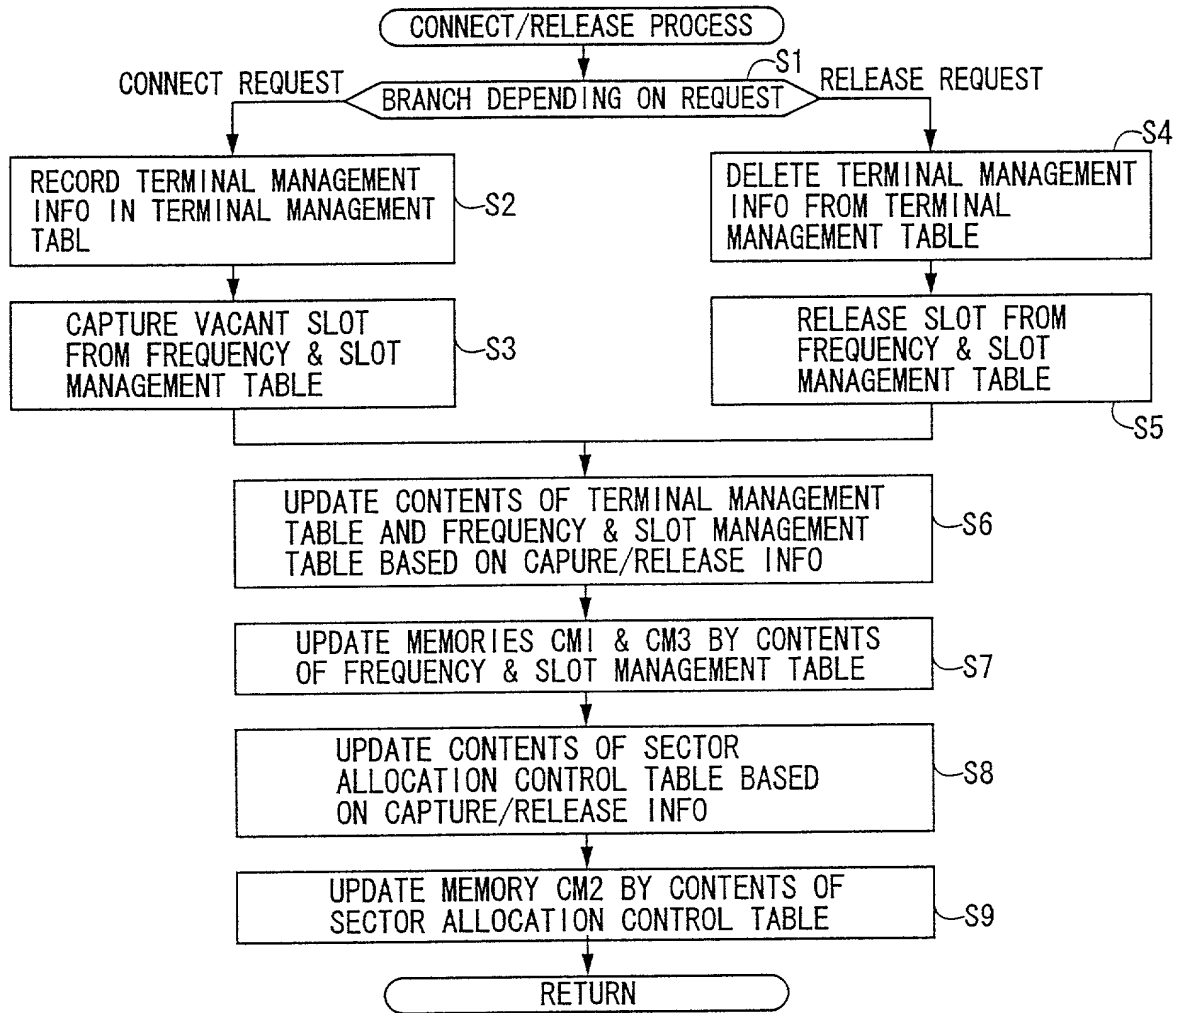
CONNECT/RELEASE PROCESS

CONNECT REQUEST

BRANCH DEPENDING ON REQUEST

S1

RELEASE REQUEST

RECORD TERMINAL MANAGEMENT INFO IN TERMINAL MANAGEMENT TABL

S2

CAPTURE VACANT SLOT FROM FREQUENCY & SLOT MANAGEMENT TABLE

S3

S4

DELETE TERMINAL MANAGEMENT INFO FROM TERMINAL MANAGEMENT TABLE

RELEASE SLOT FROM FREQUENCY & SLOT MANAGEMENT TABLE

S5

UPDATE CONTENTS OF TERMINAL MANAGEMENT TABLE AND FREQUENCY & SLOT MANAGEMENT TABLE BASED ON CAPURE/RELEASE INFO

S6

UPDATE MEMORIES CMI & CM3 BY CONTENTS OF FREQUENCY & SLOT MANAGEMENT TABLE

S7

UPDATE CONTENTS OF SECTOR ALLOCATION CONTROL TABLE BASED ON CAPTURE/RELEASE INFO

S8

UPDATE MEMORY CM2 BY CONTENTS OF SECTOR ALLOCATION CONTROL TABLE

S9

RETURN